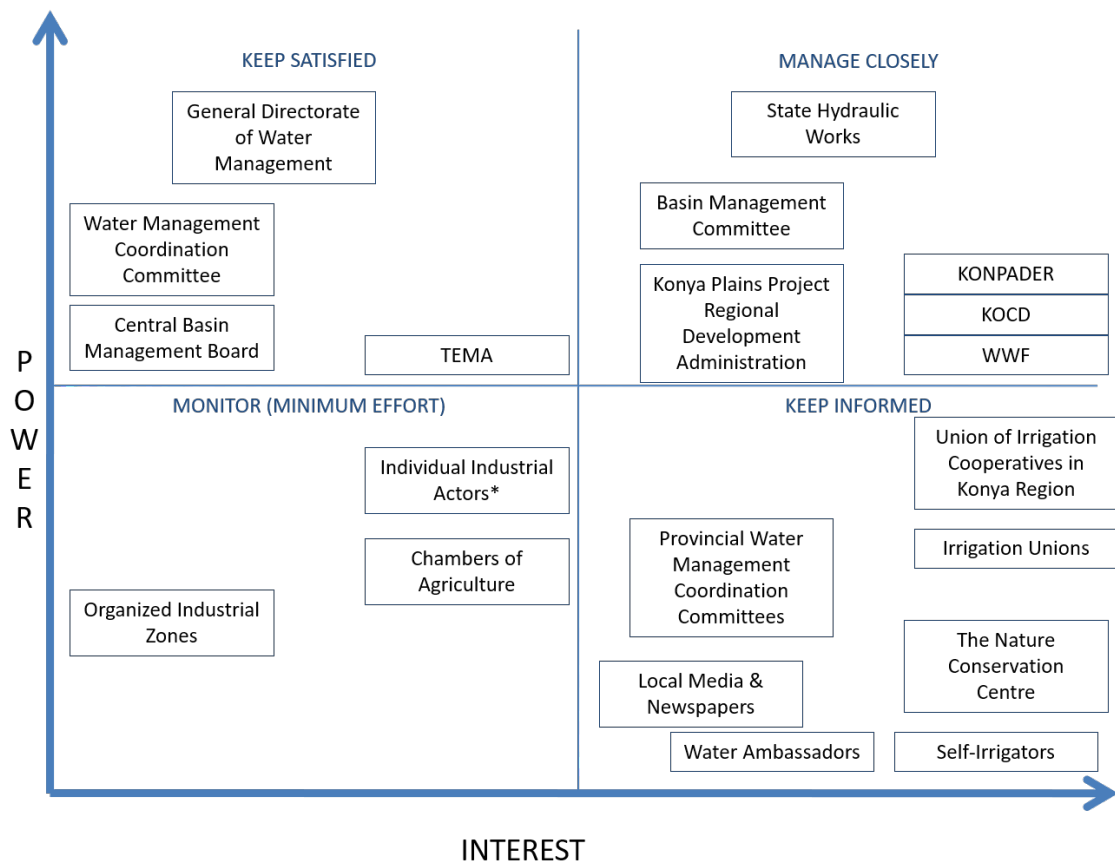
POWER

KEEP SATISFIED

General Directorate of Water Management

Water Management Coordination Committee

Central Basin Management Board

TEMA

MANAGE CLOSELY

State Hydraulic Works

Basin Management Committee

Konya Plains Project Regional Development Administration

KONPADER

KOCD

WWF

MONITOR (MINIMUM EFFORT)

Individual Industrial Actors*

Chambers of Agriculture

Organized Industrial Zones

KEEP INFORMED

Union of Irrigation Cooperatives in Konya Region

Irrigation Unions

Provincial Water Management Coordination Committees

The Nature Conservation Centre

Local Media & Newspapers

Water Ambassadors

Self-Irrigators

INTEREST